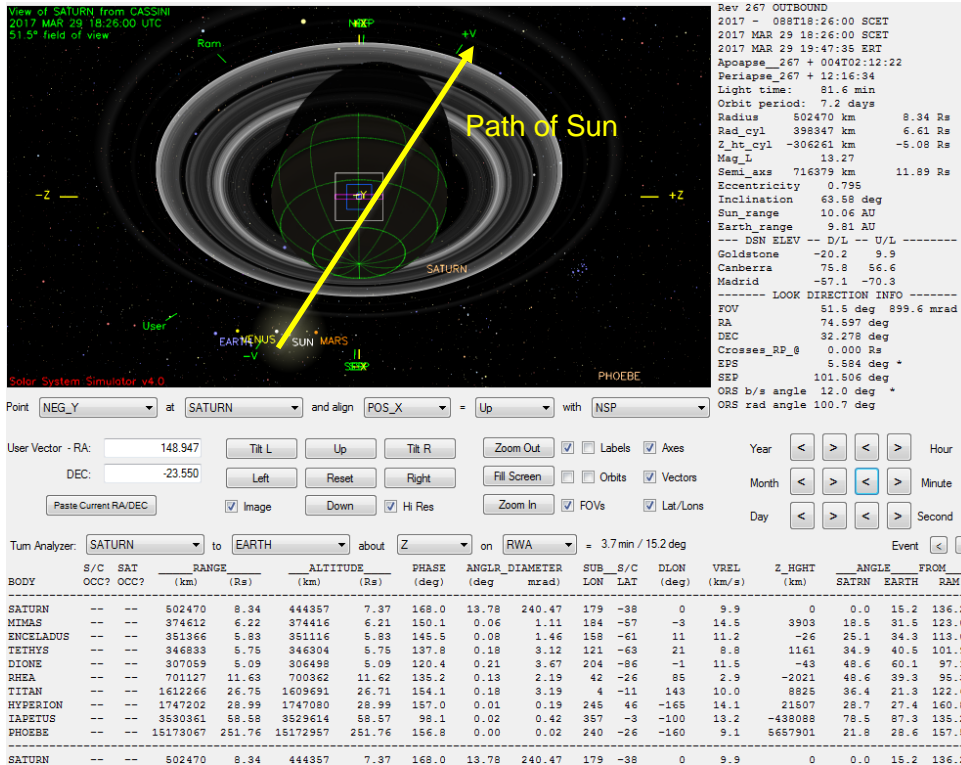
View of SATURN from CASSINI
2017 MAR 29 18:26:00 UTC
51.5° field of view

NSP
+V
Ram
Path of Sun
-Z
+Y
+Z
SATURN
User
EARTH VENUS
SUN MARS
-V
SEP
PHOEBE
Solar System Simulator v4.0

Rev 267 OUTBOUND
2017 - 088T18:26:00 SCET
2017 MAR 29 18:26:00 SCET
2017 MAR 29 19:47:35 ERT
Apoapse_267 + 004T02:12:22
Periapse_267 + 12:16:34
Light time: 81.6 min
Orbit period: 7.2 days
Radius 502470 km 8.34 Rs
Rad_cyl 398347 km 6.61 Rs
Z_ht_cyl -306261 km -5.08 Rs
Mag_L 13.27
Semi_axs 716379 km 11.89 Rs
Eccentricity 0.795
Inclination 63.58 deg
Sun_range 10.06 AU
Earth_range 9.81 AU
--- DSN ELEV -- D/L -- U/L --------
Goldstone -20.2 9.9
Canberra 75.8 56.6
Madrid -57.1 -70.3
------- LOOK DIRECTION INFO -------
FOV 51.5 deg 899.6 mrad
RA 74.597 deg
DEC 32.278 deg
Crosses_RP_@ 0.000 Rs
EPS 5.584 deg *
SEP 101.506 deg
ORS b/s angle 12.0 deg *
ORS rad angle 100.7 deg

Point NEG_Y at SATURN and align POS_X = Up with NSP

User Vector - RA: 148.947
DEC: -23.550
Paste Current RA/DEC
Tilt L Up Tilt R
Left Reset Right
Image Down Hi Res
Zoom Out Labels Axes
Fill Screen Orbits Vectors
Zoom In FOVs Lat/Lons
Year < > < > Hour
Month < > < > Minute
Day < > < > Second

Turn Analyzer: SATURN to EARTH about Z on RWA = 3.7 min / 15.2 deg
Event <

| BODY | S/C OCC? | SAT OCC? | RANGE (km) | (Rs) | ALTITUDE (km) | (Rs) | PHASE (deg) | ANGLR_DIAMETER (deg | mrad) | SUB_S/C LON | LAT | DLON (deg) | VREL (km/s) | Z_HGHT (km) | ANGLE FROM SATRN | EARTH | RAM |
|---|---|---|---|---|---|---|---|---|---|---|---|---|---|---|---|---|---|
| SATURN | -- | -- | 502470 | 8.34 | 444357 | 7.37 | 168.0 | 13.78 | 240.47 | 179 | -38 | 0 | 9.9 | 0 | 0.0 | 15.2 | 136.2 |
| MIMAS | -- | -- | 374612 | 6.22 | 374416 | 6.21 | 150.1 | 0.06 | 1.11 | 184 | -57 | -3 | 14.5 | 3903 | 18.5 | 31.5 | 123.0 |
| ENCELADUS | -- | -- | 351366 | 5.83 | 351116 | 5.83 | 145.5 | 0.08 | 1.46 | 158 | -61 | 11 | 11.2 | -26 | 25.1 | 34.3 | 113.0 |
| TETHYS | -- | -- | 346833 | 5.75 | 346304 | 5.75 | 137.8 | 0.18 | 3.12 | 121 | -63 | 21 | 8.8 | 1161 | 34.9 | 40.5 | 101.5 |
| DIONE | -- | -- | 307059 | 5.09 | 306498 | 5.09 | 120.4 | 0.21 | 3.67 | 204 | -86 | -1 | 11.5 | -43 | 48.6 | 60.1 | 97.3 |
| RHEA | -- | -- | 701127 | 11.63 | 700362 | 11.62 | 135.2 | 0.13 | 2.19 | 42 | -26 | 85 | 2.9 | -2021 | 48.6 | 39.3 | 95.3 |
| TITAN | -- | -- | 1612266 | 26.75 | 1609691 | 26.71 | 154.1 | 0.18 | 3.19 | 4 | -11 | 143 | 10.0 | 8825 | 36.4 | 21.3 | 122.0 |
| HYPERION | -- | -- | 1747202 | 28.99 | 1747080 | 28.99 | 157.0 | 0.01 | 0.19 | 245 | 46 | -165 | 14.1 | 21507 | 28.7 | 27.4 | 160.0 |
| IAPETUS | -- | -- | 3530361 | 58.58 | 3529614 | 58.57 | 98.1 | 0.02 | 0.42 | 357 | -3 | -100 | 13.2 | -438088 | 78.5 | 87.3 | 135.2 |
| PHOEBE | -- | -- | 15173067 | 251.76 | 15172957 | 251.76 | 156.8 | 0.00 | 0.02 | 240 | -26 | -160 | 9.1 | 5657901 | 21.8 | 28.6 | 157.0 |
| SATURN | -- | -- | 502470 | 8.34 | 444357 | 7.37 | 168.0 | 13.78 | 240.47 | 179 | -38 | 0 | 9.9 | 0 | 0.0 | 15.2 | 136.2 |